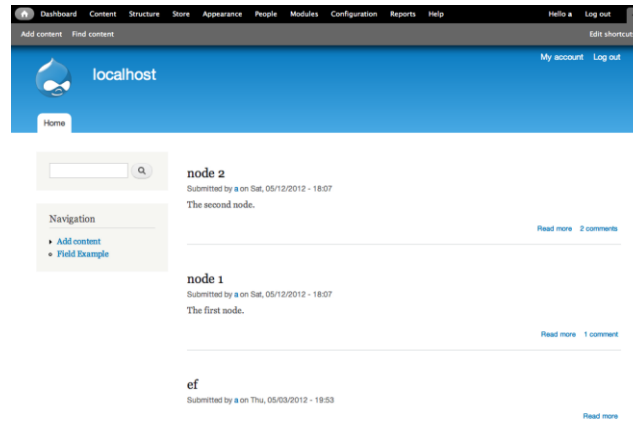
Dashboard Content Structure Store Appearance People Modules Configuration Reports Help

Hello a Log out

Add content Find content

Edit shortcut

My account Log out

localhost

Home

Navigation

Add content
Field Example

node 2

Submitted by a on Sat, 05/12/2012 - 18:07

The second node.

Read more 2 comments

node 1

Submitted by a on Sat, 05/12/2012 - 18:07

The first node.

Read more 1 comment

ef

Submitted by a on Thu, 05/03/2012 - 19:53

Read more